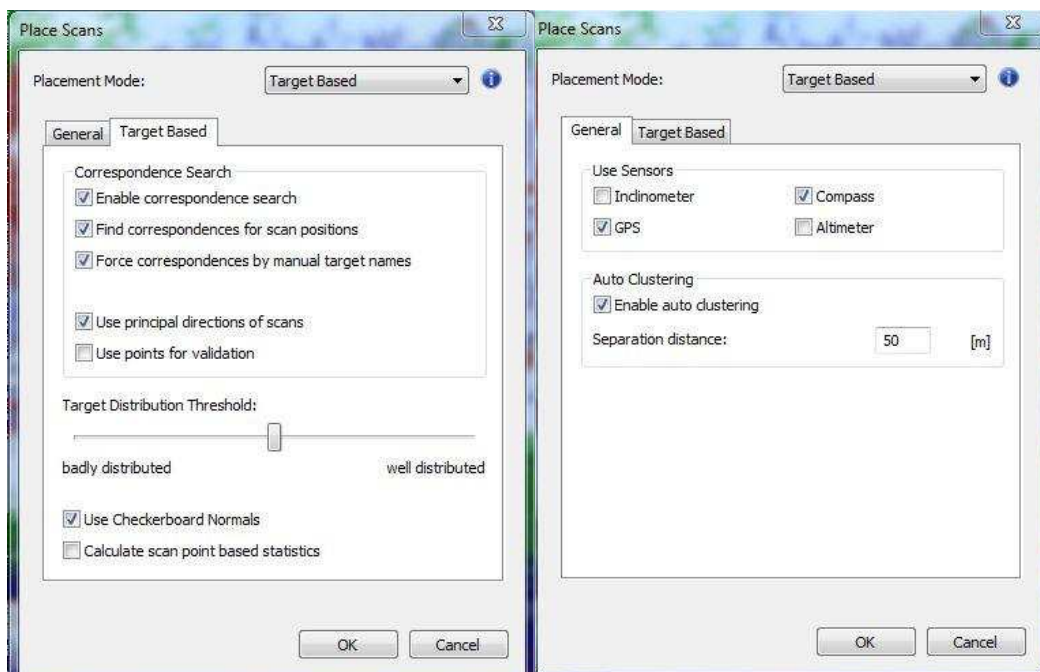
Place Scans

Placement Mode: Target Based

General Target Based

Correspondence Search

Enable correspondence search

Find correspondences for scan positions

Force correspondences by manual target names

Use principal directions of scans

Use points for validation

Target Distribution Threshold:

badly distributed well distributed

Use Checkerboard Normals

Calculate scan point based statistics

OK Cancel

Place Scans

Placement Mode: Target Based

General Target Based

Use Sensors

Inclinometer Compass

GPS Altimeter

Auto Clustering

Enable auto clustering

Separation distance: 50 [m]

OK Cancel